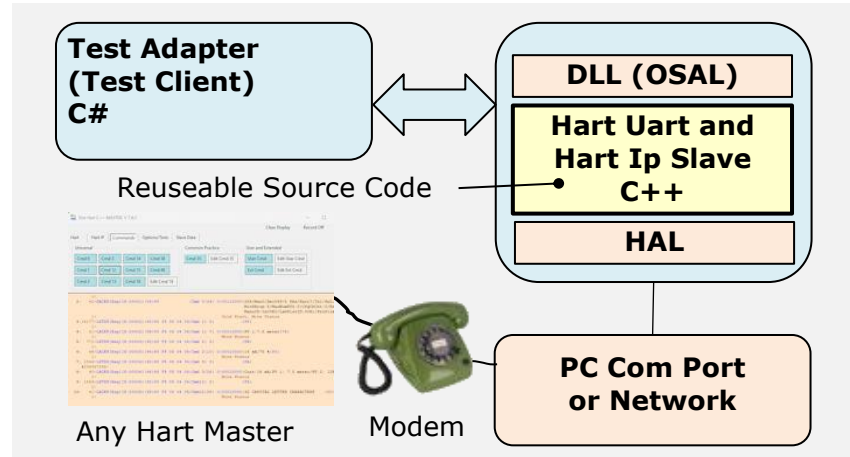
Test Adapter (Test Client) C#

DLL (OSAL)

Hart Uart and Hart Ip Slave C++

Reuseable Source Code

HAL

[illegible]

Clear Display   Record Off

Hart   Hart IP   Commands   Options/Tests   Slave Data

Universal   Common Practice   User and Extended

Cmd 0   Cmd 1   Cmd 14   Cmd 38   Cmd 33   Edit Cmd 33   User Cmd   Edit User Cmd

Cmd 2   Cmd 15   Cmd 13   Cmd 48   Ext Cmd   Edit Ext Cmd

Cmd 3   Cmd 12   Cmd 16   Edit Cmd 12

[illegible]

PC Com Port or Network

Any Hart Master

Modem